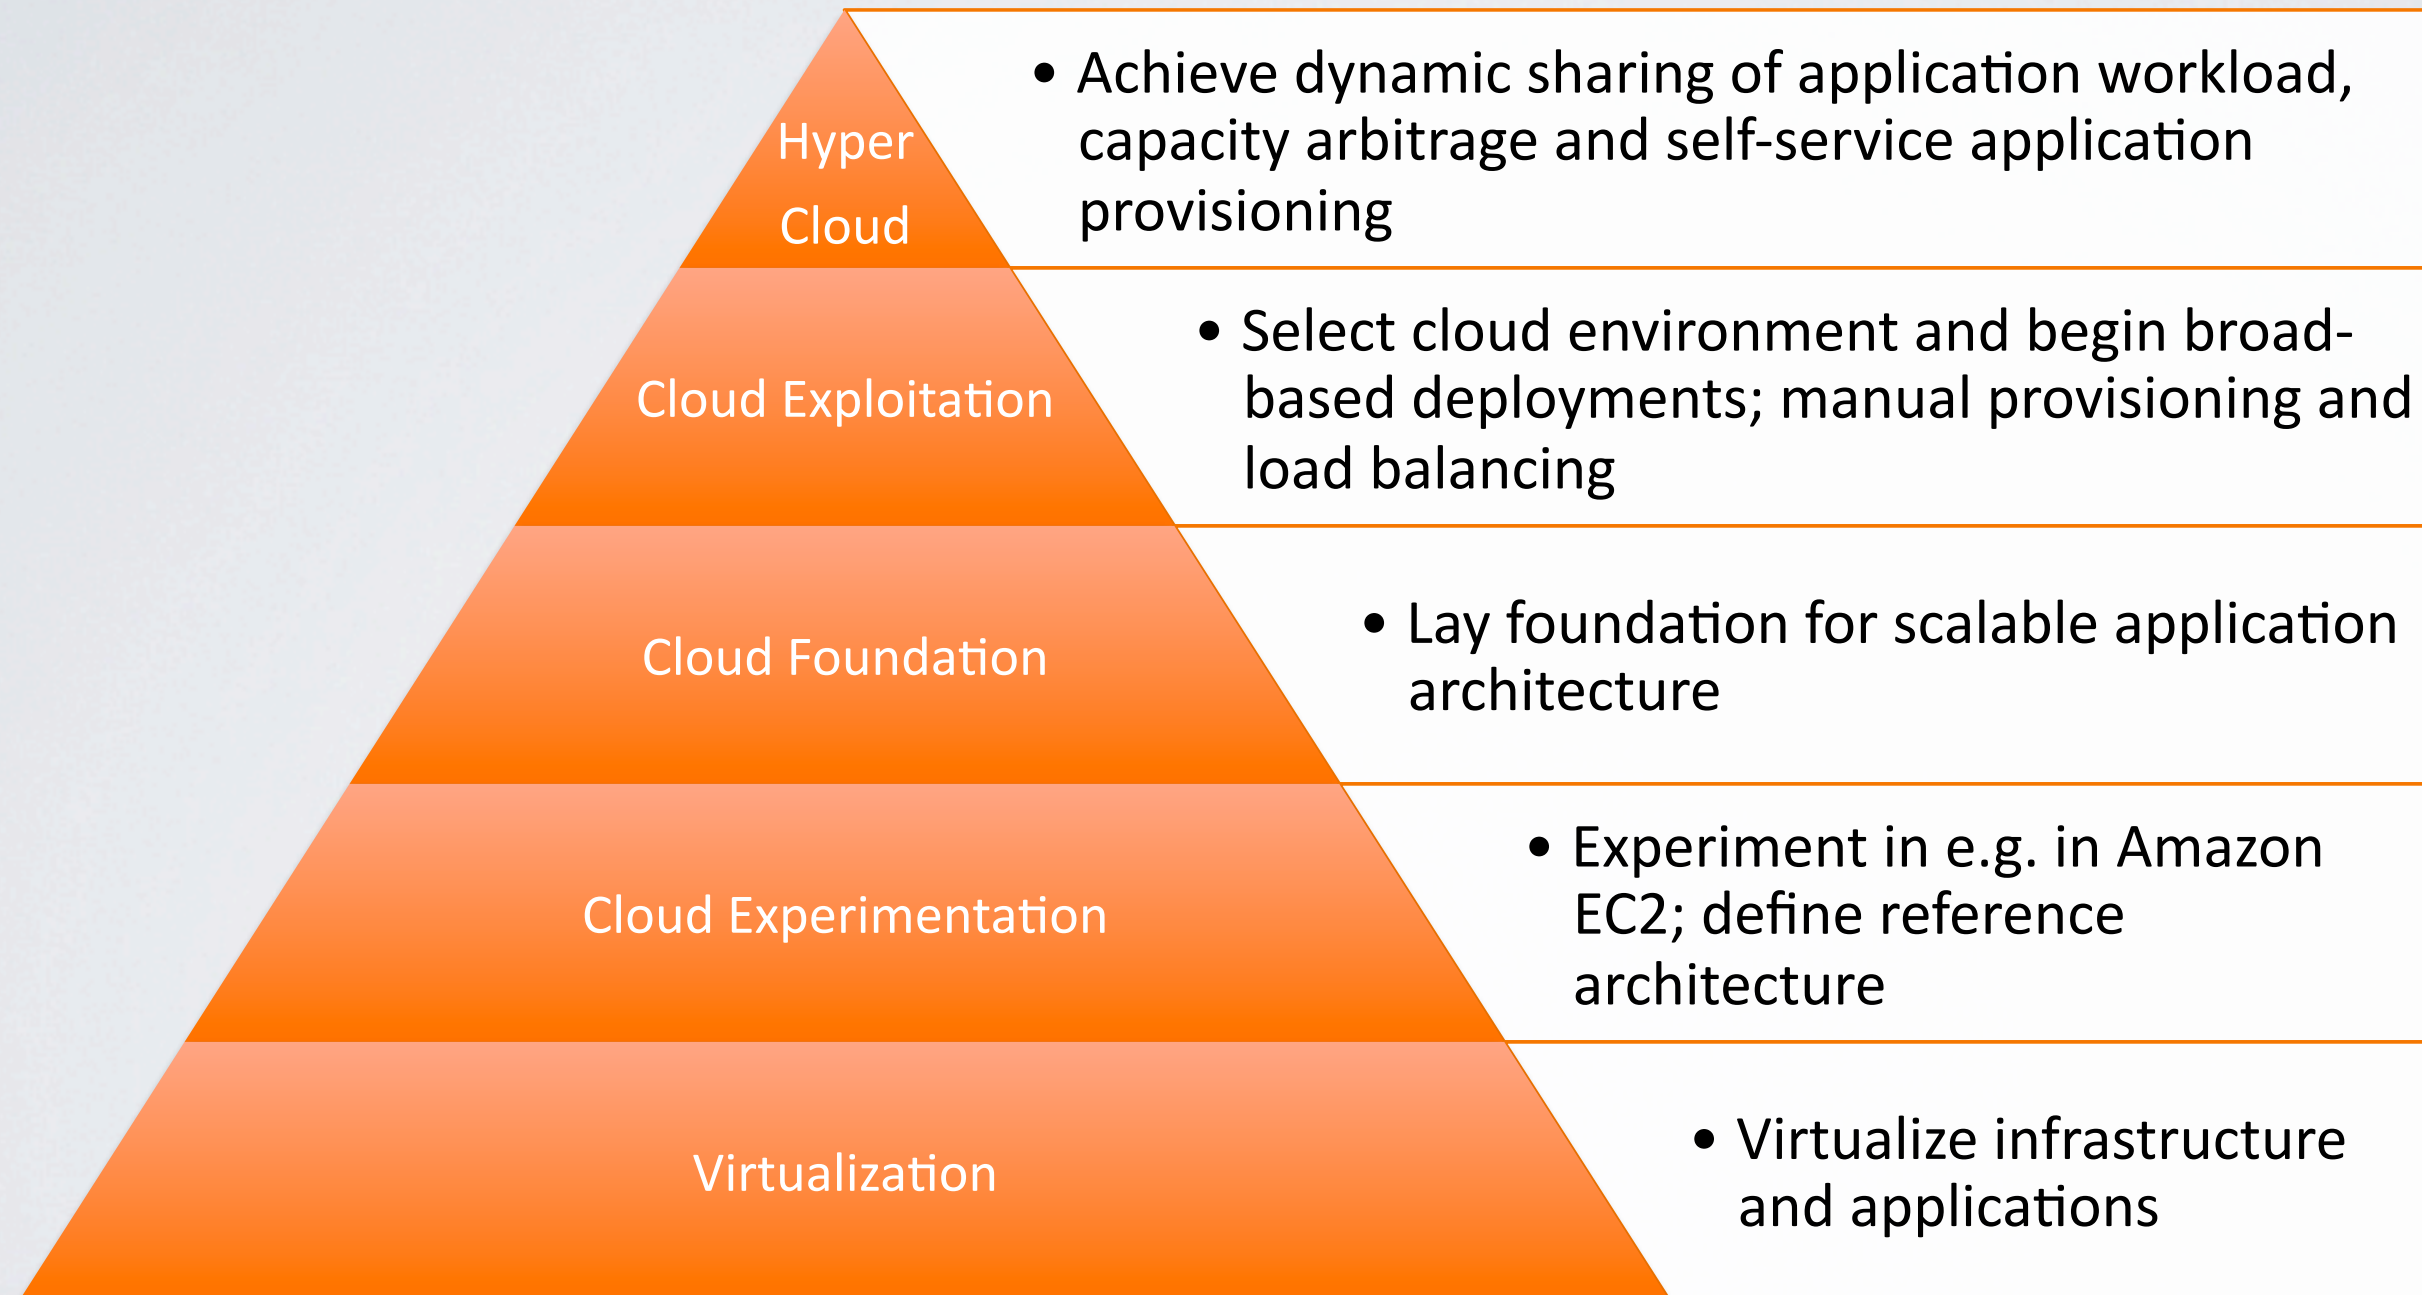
Hyper Cloud

• Achieve dynamic sharing of application workload, capacity arbitrage and self-service application provisioning

Cloud Exploitation

• Select cloud environment and begin broad-based deployments; manual provisioning and load balancing

Cloud Foundation

• Lay foundation for scalable application architecture

Cloud Experimentation

• Experiment in e.g. in Amazon EC2; define reference architecture

Virtualization

• Virtualize infrastructure and applications